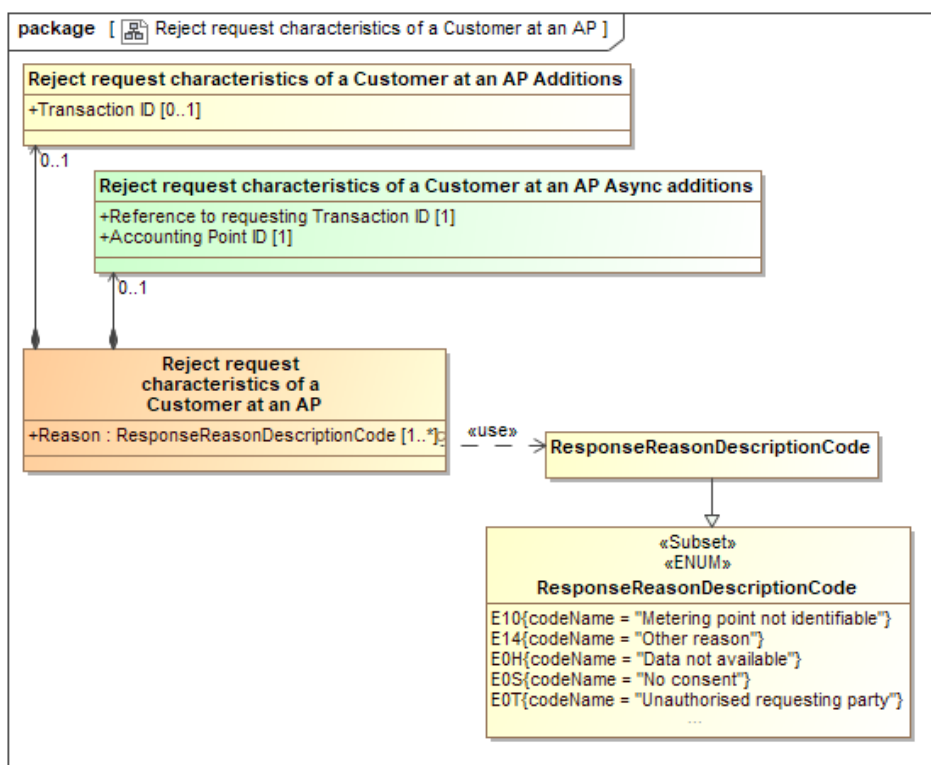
package [ Reject request characteristics of a Customer at an AP ]

Reject request characteristics of a Customer at an AP Additions
+Transaction ID [0..1]

0..1

Reject request characteristics of a Customer at an AP Async additions
+Reference to requesting Transaction ID [1]
+Accounting Point ID [1]

0..1

Reject request characteristics of a Customer at an AP
+Reason : ResponseReasonDescriptionCode [1..*]

«use»

ResponseReasonDescriptionCode

«Subset»
«ENUM»
ResponseReasonDescriptionCode
E10{codeName = "Metering point not identifiable"}
E14{codeName = "Other reason"}
E0H{codeName = "Data not available"}
E0S{codeName = "No consent"}
E0T{codeName = "Unauthorised requesting party"}
...